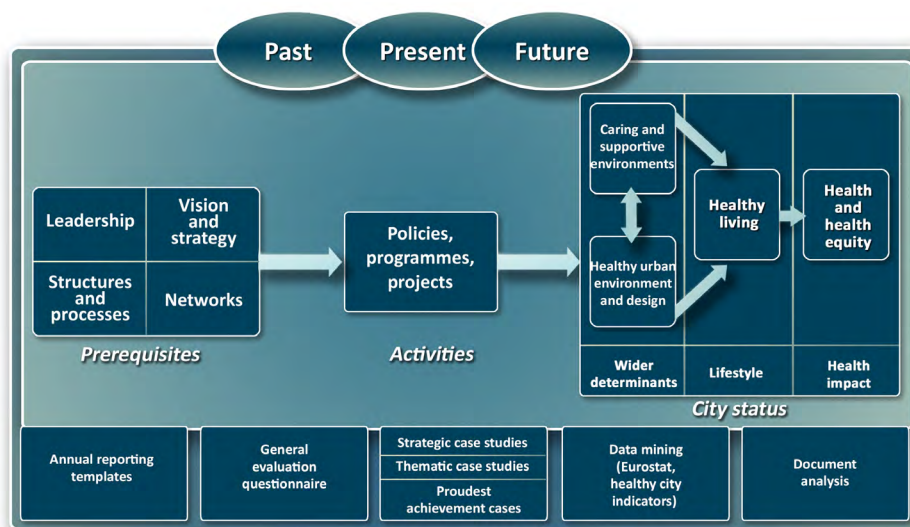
Past
Present
Future

Leadership
Vision and strategy
Structures and processes
Networks
Prerequisites

Policies, programmes, projects
Activities

Caring and supportive environments
Healthy urban environment and design
Healthy living
Health and health equity
Wider determinants
Lifestyle
Health impact
City status

Annual reporting templates
General evaluation questionnaire
Strategic case studies
Thematic case studies
Proudest achievement cases
Data mining (Eurostat, healthy city indicators)
Document analysis